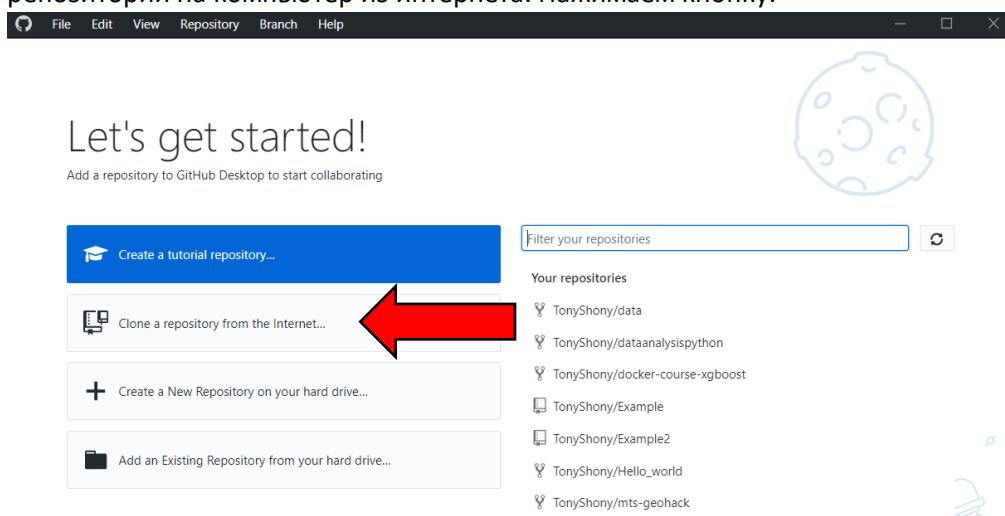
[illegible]

File Edit View Repository Branch Help

Let's get started!
Add a repository to GitHub Desktop to start collaborating

Create a tutorial repository...

Clone a repository from the Internet...

Create a New Repository on your hard drive...

Add an Existing Repository from your hard drive...

Filter your repositories

Your repositories

TonyShony/data
TonyShony/dataanalysispython
TonyShony/docker-course-xgboost
TonyShony/Example
TonyShony/Example2
TonyShony/Hello_world
TonyShony/mts-geohack